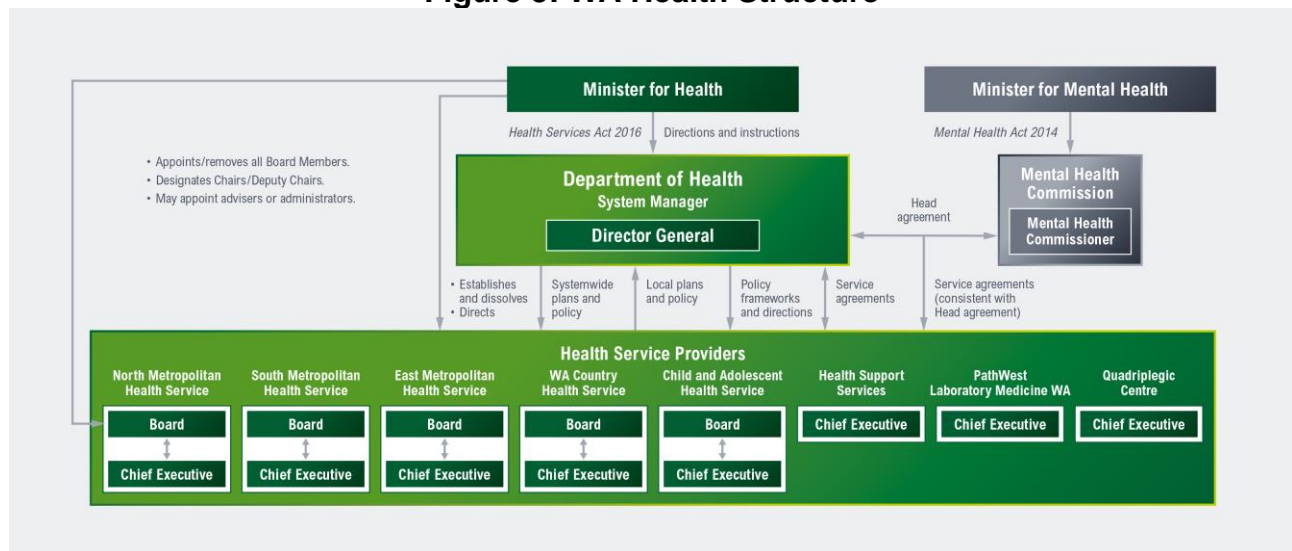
Figure 3: WA Health Structure

Minister for Health

Minister for Mental Health

Health Services Act 2016 Directions and instructions

Mental Health Act 2014

• Appoints/removes all Board Members.
• Designates Chairs/Deputy Chairs.
• May appoint advisers or administrators.

Department of Health
System Manager

Director General

Head agreement

Mental Health Commission

Mental Health Commissioner

• Establishes and dissolves
• Directs

Systemwide plans and policy

Local plans and policy

Policy frameworks and directions

Service agreements

Service agreements (consistent with Head agreement)

Health Service Providers

North Metropolitan Health Service
Board
Chief Executive

South Metropolitan Health Service
Board
Chief Executive

East Metropolitan Health Service
Board
Chief Executive

WA Country Health Service
Board
Chief Executive

Child and Adolescent Health Service
Board
Chief Executive

Health Support Services
Chief Executive

PathWest Laboratory Medicine WA
Chief Executive

Quadriplegic Centre
Chief Executive